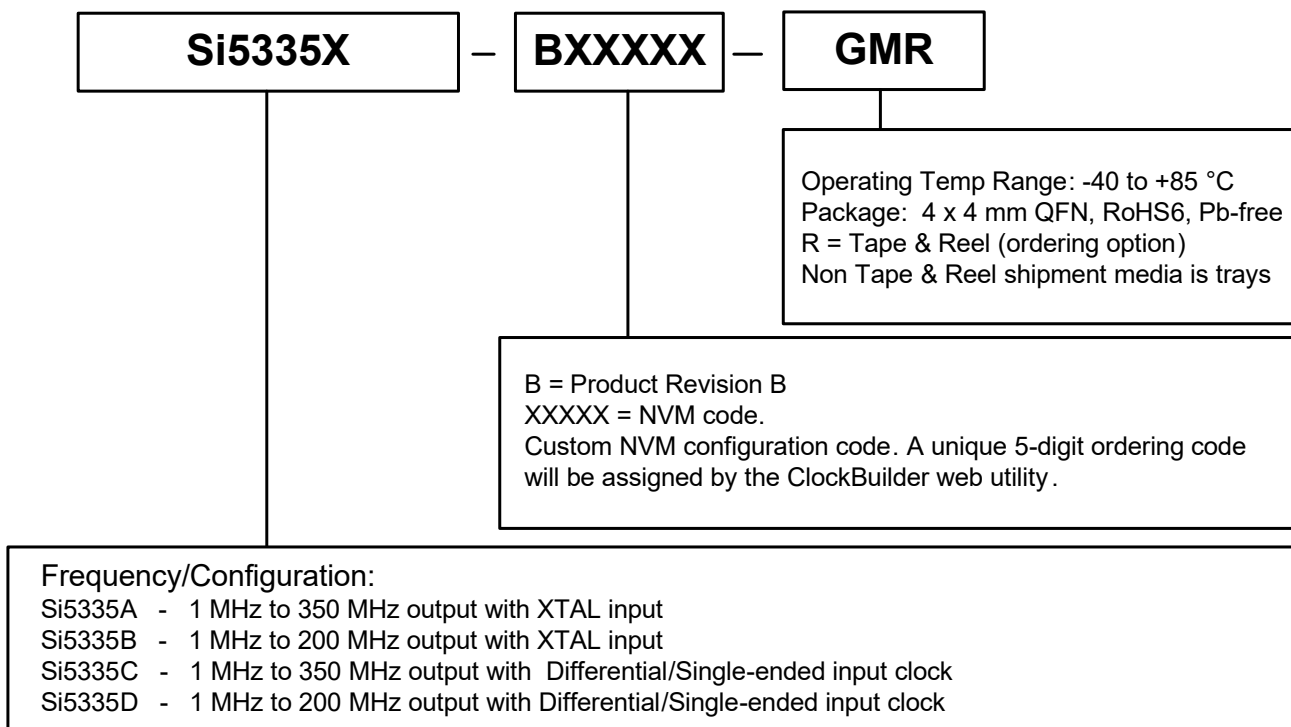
Si5335X – BXXXXX – GMR

Operating Temp Range: -40 to +85 °C
Package: 4 x 4 mm QFN, RoHS6, Pb-free
R = Tape & Reel (ordering option)
Non Tape & Reel shipment media is trays

B = Product Revision B
XXXXX = NVM code.
Custom NVM configuration code. A unique 5-digit ordering code will be assigned by the ClockBuilder web utility.

Frequency/Configuration:
Si5335A - 1 MHz to 350 MHz output with XTAL input
Si5335B - 1 MHz to 200 MHz output with XTAL input
Si5335C - 1 MHz to 350 MHz output with Differential/Single-ended input clock
Si5335D - 1 MHz to 200 MHz output with Differential/Single-ended input clock